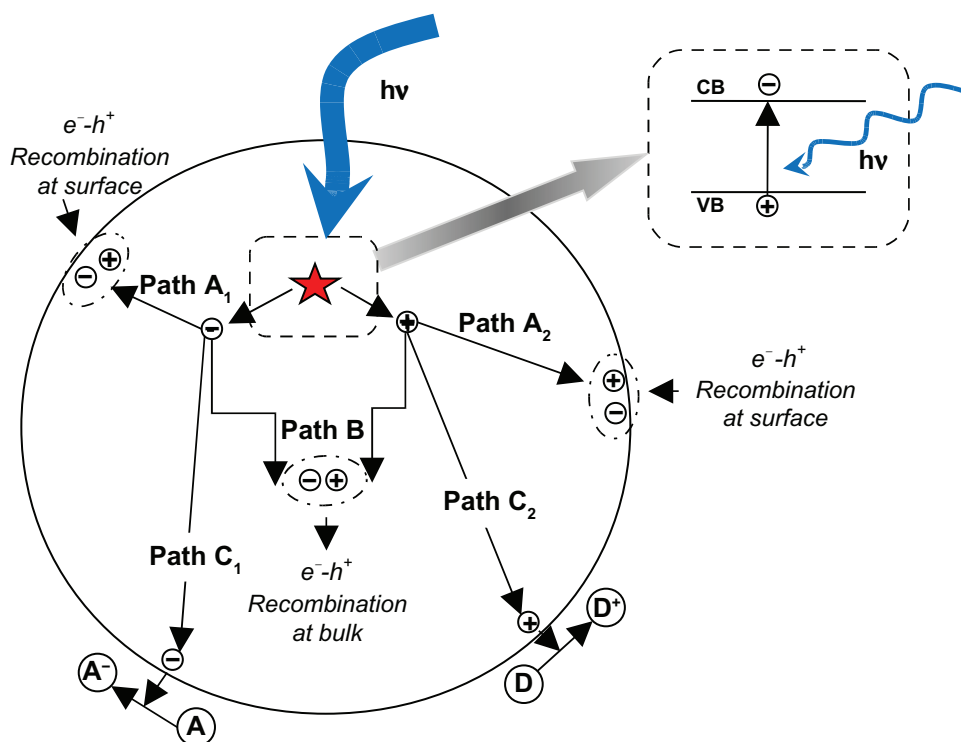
hν

CB
VB
hν

$e^{-}$-$h^{+}$
Recombination
at surface

Path $A_1$

Path $A_2$

$e^{-}$-$h^{+}$
Recombination
at surface

Path B

Path $C_2$

Path $C_1$

$e^{-}$-$h^{+}$
Recombination
at bulk

$A^{-}$

A

$D^{+}$

D